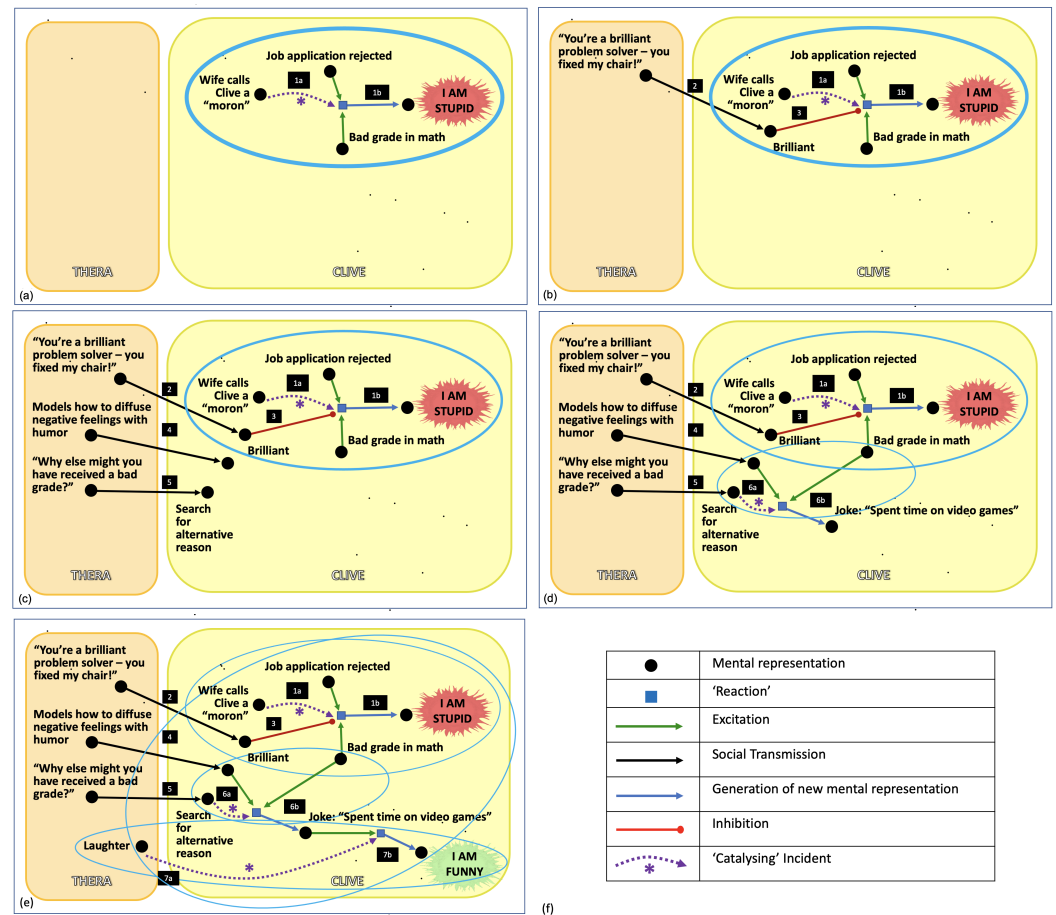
(a)

Job application rejected
Wife calls Clive a "moron"
1a
1b
I AM STUPID
Bad grade in math
THERA
CLIVE

(b)

"You're a brilliant problem solver – you fixed my chair!"
2
Job application rejected
Wife calls Clive a "moron"
1a
1b
I AM STUPID
3
Brilliant
Bad grade in math
THERA
CLIVE

(c)

"You're a brilliant problem solver – you fixed my chair!"
2
Models how to diffuse negative feelings with humor
4
"Why else might you have received a bad grade?"
5
Job application rejected
Wife calls Clive a "moron"
1a
1b
I AM STUPID
3
Brilliant
Bad grade in math
Search for alternative reason
THERA
CLIVE

(d)

"You're a brilliant problem solver – you fixed my chair!"
2
Models how to diffuse negative feelings with humor
4
"Why else might you have received a bad grade?"
5
Job application rejected
Wife calls Clive a "moron"
1a
1b
I AM STUPID
3
Brilliant
Bad grade in math
6a
6b
Search for alternative reason
Joke: "Spent time on video games"
THERA
CLIVE

(e)

"You're a brilliant problem solver – you fixed my chair!"
2
Models how to diffuse negative feelings with humor
4
"Why else might you have received a bad grade?"
5
Job application rejected
Wife calls Clive a "moron"
1a
1b
I AM STUPID
3
Brilliant
Bad grade in math
6a
6b
Search for alternative reason
Joke: "Spent time on video games"
Laughter
7a
7b
I AM FUNNY
THERA
CLIVE

(f)

| | |
|---|---|
| ● | Mental representation |
| ■ | 'Reaction' |
| → | Excitation |
| → | Social Transmission |
| → | Generation of new mental representation |
| —● | Inhibition |
| * | 'Catalysing' Incident |